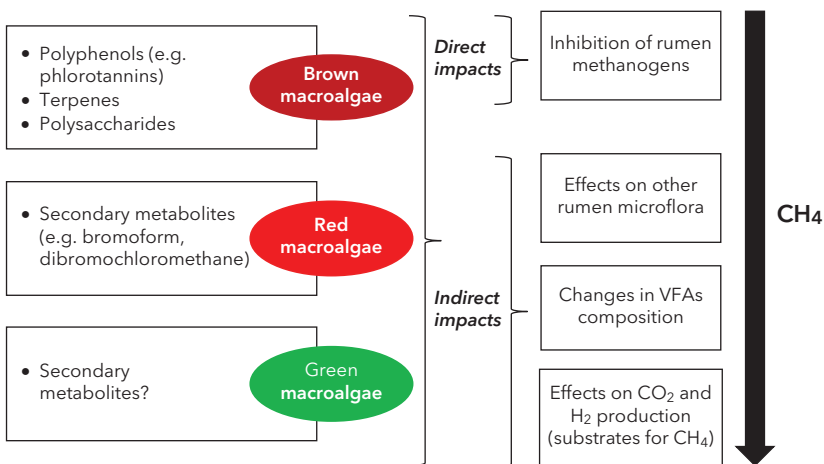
• Polyphenols (e.g. phlorotannins)
• Terpenes
• Polysaccharides

Brown macroalgae

• Secondary metabolites (e.g. bromoform, dibromochloromethane)

Red macroalgae

• Secondary metabolites?

Green macroalgae

Direct impacts

Indirect impacts

Inhibition of rumen methanogens

Effects on other rumen microflora

Changes in VFAs composition

Effects on $CO_2$ and $H_2$ production (substrates for $CH_4$)

$CH_4$